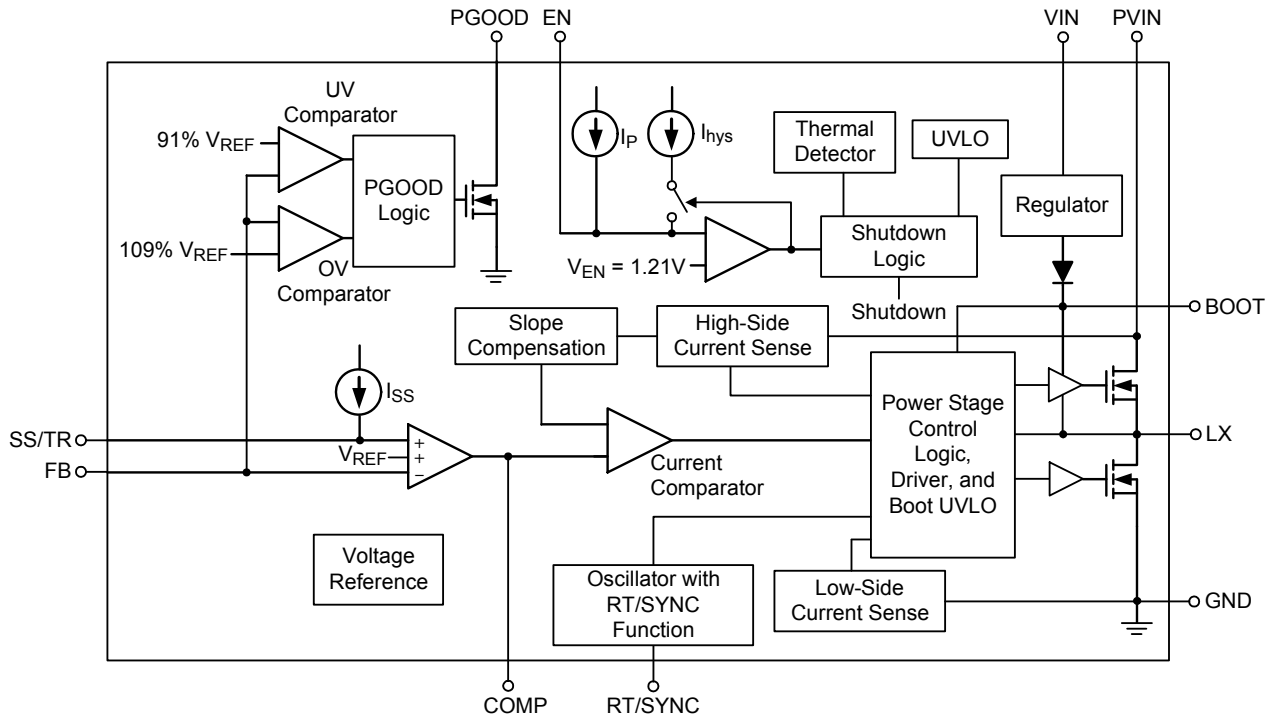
PGOOD
EN
VIN
PVIN

UV Comparator

91% $V_{REF}$

PGOOD Logic

109% $V_{REF}$

OV Comparator

$I_P$
$I_{hys}$

Thermal Detector

UVLO

Regulator

Shutdown Logic

$V_{EN}$ = 1.21V

Shutdown

BOOT

Slope Compensation

High-Side Current Sense

$I_{SS}$

SS/TR

$V_{REF}$

+
+
−

FB

Current Comparator

Power Stage Control Logic, Driver, and Boot UVLO

LX

Voltage Reference

Oscillator with RT/SYNC Function

Low-Side Current Sense

GND

COMP
RT/SYNC